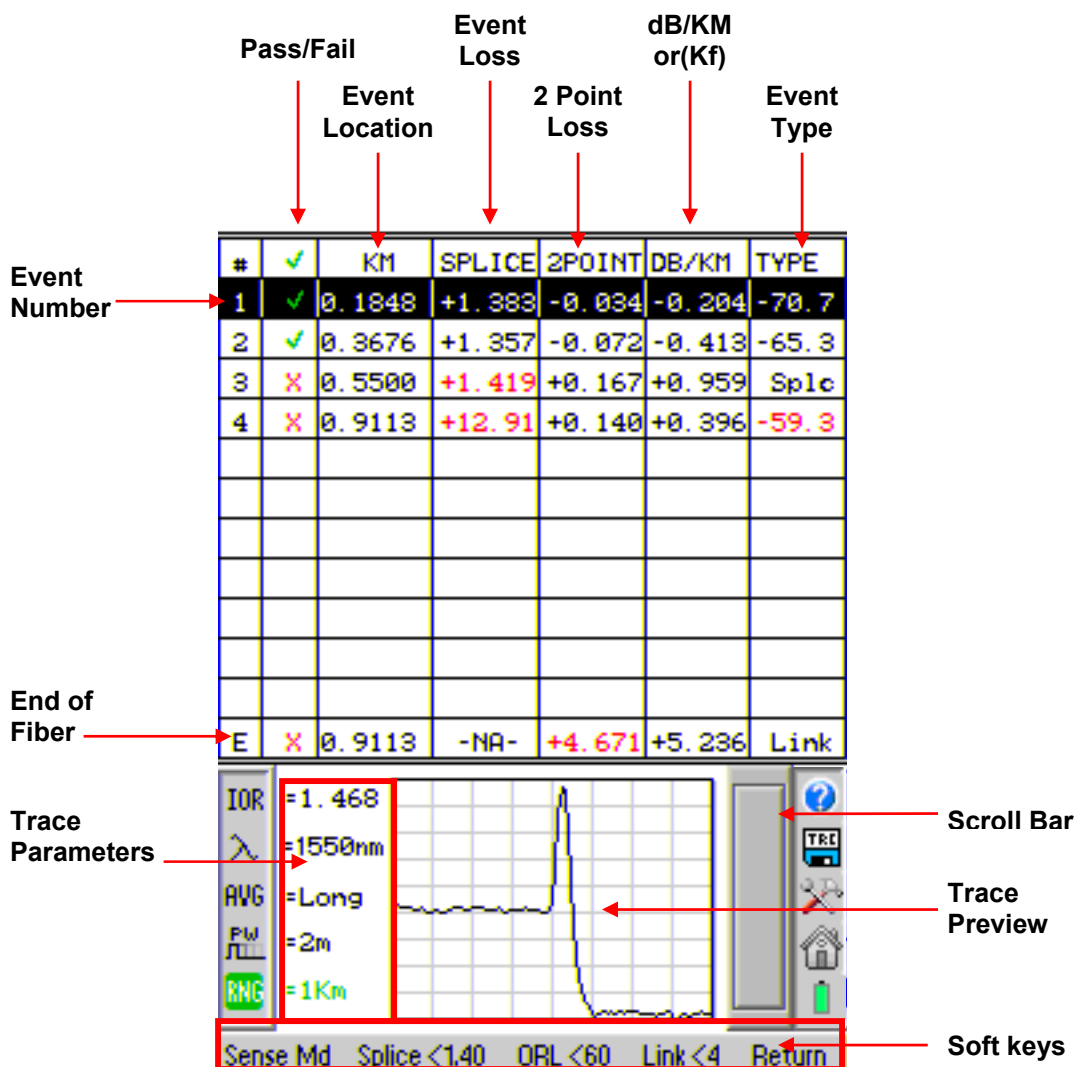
Pass/Fail

Event Location

Event Loss

2 Point Loss

dB/KM or(Kf)

Event Type

| # | ✓ | KM | SPLICE | 2POINT | DB/KM | TYPE |
|---|---|---|---|---|---|---|
| 1 | ✓ | 0.1848 | +1.383 | -0.034 | -0.204 | -70.7 |
| 2 | ✓ | 0.3676 | +1.357 | -0.072 | -0.413 | -65.3 |
| 3 | X | 0.5500 | +1.419 | +0.167 | +0.959 | Splc |
| 4 | X | 0.9113 | +12.91 | +0.140 | +0.396 | -59.3 |
| | | | | | | |
| | | | | | | |
| | | | | | | |
| | | | | | | |
| | | | | | | |
| | | | | | | |
| | | | | | | |
| E | X | 0.9113 | -NA- | +4.671 | +5.236 | Link |

Event Number

End of Fiber

Trace Parameters

IOR =1.468
λ =1550nm
AVG =Long
PW =2m
RNG =1Km

TRC

Scroll Bar

Trace Preview

Soft keys

Sense Md Splice <1.40 ORL <60 Link <4 Return